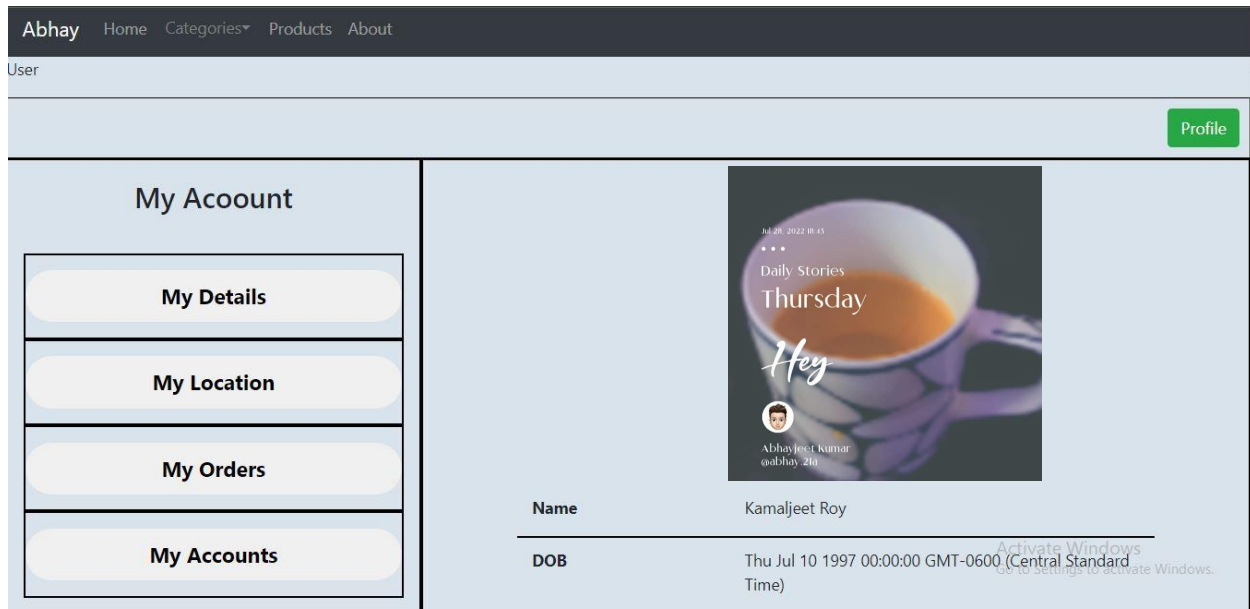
Abhay Home Categories▾ Products About

User

Profile

My Acoount

My Details

My Location

My Orders

My Accounts

Jul 28, 2022 10:43
• • •
Daily Stories
Thursday
Hey
Abhayjeet Kumar
@abhay.21a

| | |
|---|---|
| Name | Kamaljeet Roy |
| DOB | Thu Jul 10 1997 00:00:00 GMT-0600 (Central Standard Time) |

Activate Windows
Go to Settings to activate Windows.